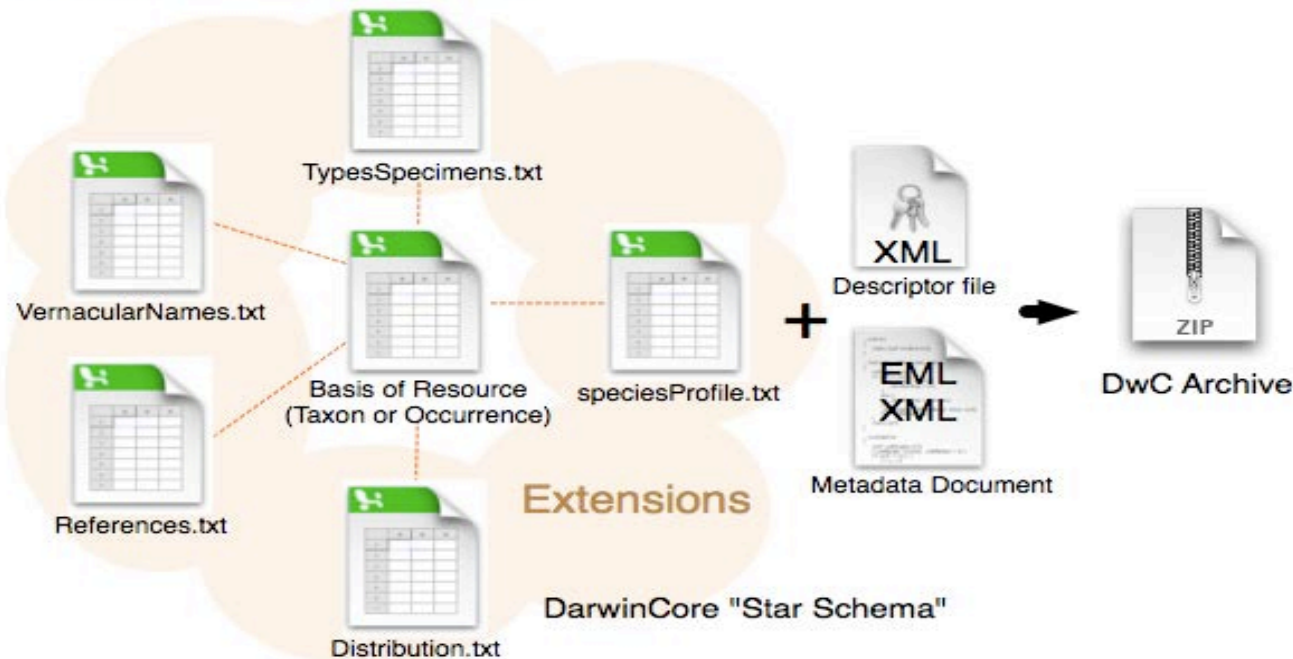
TypesSpecimens.txt

VernacularNames.txt

Basis of Resource (Taxon or Occurrence)

speciesProfile.txt

References.txt

Extensions

Distribution.txt

+

XML
Descriptor file

EML
XML
Metadata Document

ZIP
DwC Archive

DarwinCore "Star Schema"